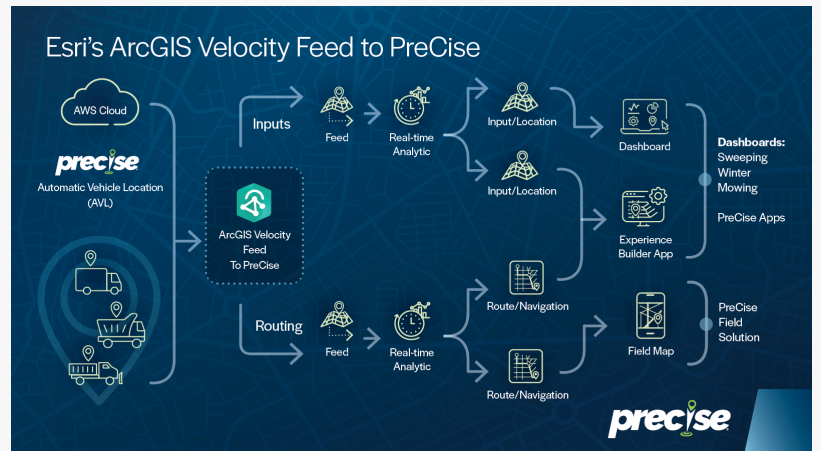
Esri's ArcGIS Velocity Feed to PreCise

AWS Cloud

precise
Automatic Vehicle Location (AVL)

ArcGIS Velocity Feed To PreCise

Inputs

Feed

Real-time Analytic

Input/Location

Input/Location

Dashboard

Experience Builder App

Dashboards:
Sweeping
Winter
Mowing

PreCise Apps

Routing

Feed

Real-time Analytic

Route/Navigation

Route/Navigation

Field Map

PreCise Field Solution

precise